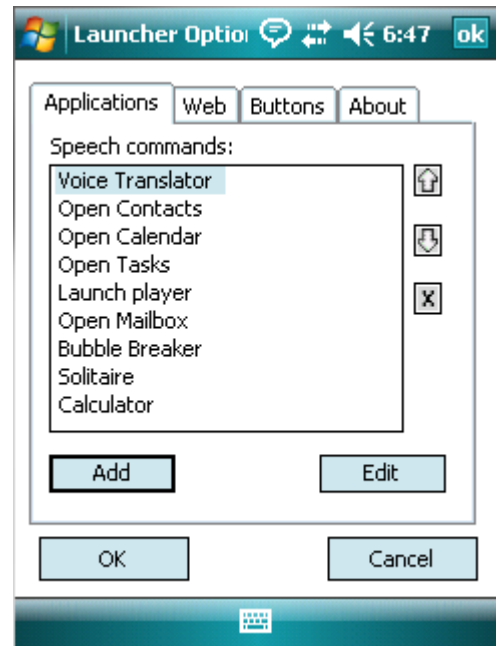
Launcher Optio 6:47 ok

Applications Web Buttons About

Speech commands:

Voice Translator
Open Contacts
Open Calendar
Open Tasks
Launch player
Open Mailbox
Bubble Breaker
Solitaire
Calculator

X

Add Edit

OK Cancel